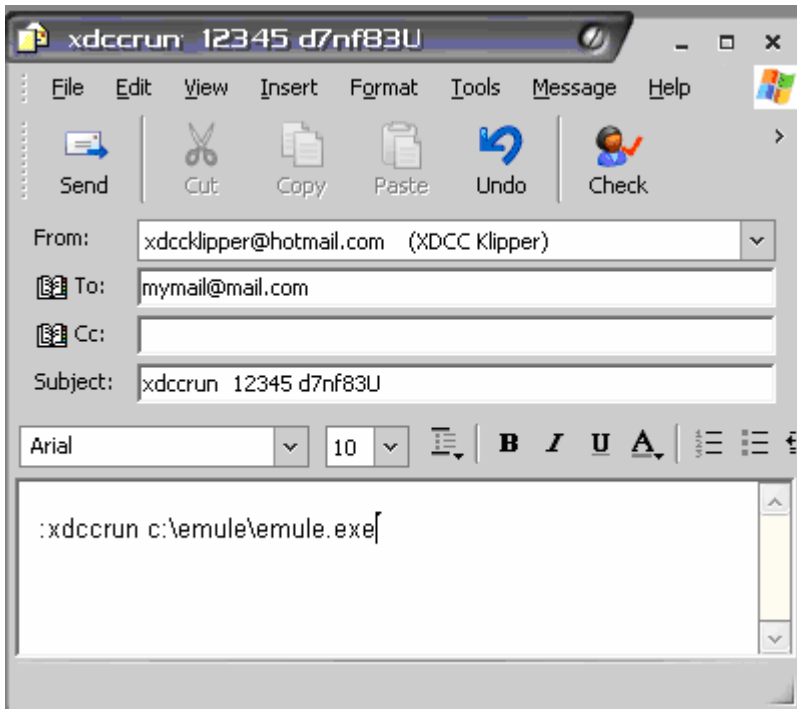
xdccrun 12345 d7nf83U

File Edit View Insert Format Tools Message Help

Send Cut Copy Paste Undo Check

From: xdccklipper@hotmail.com (XDCC Klipper)

To: mymail@mail.com

Cc:

Subject: xdccrun 12345 d7nf83U

Arial 10 B I U A

:xdccrun c:\emule\emule.exe